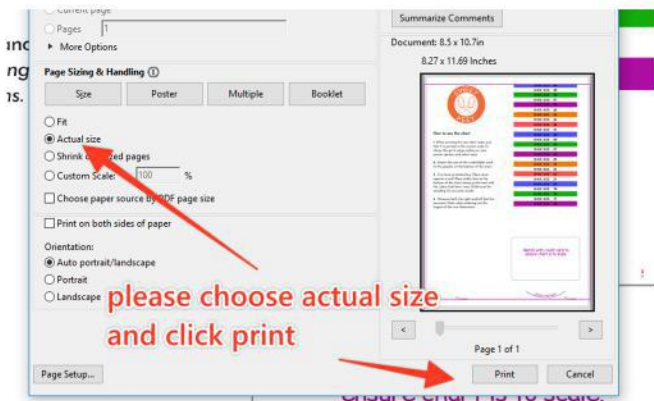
and
ng
ns.

Current page
Pages 1
▸ More Options

Page Sizing & Handling ⓘ
Size | Poster | Multiple | Booklet

Fit
Actual size
Shrink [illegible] pages
Custom Scale: 100 %
Choose paper source by PDF page size

Print on both sides of paper

Orientation:
Auto portrait/landscape
Portrait
Landscape

Summarize Comments
Document: 8.5 x 10.7in
8.27 x 11.69 Inches

Page 1 of 1

please choose actual size and click print

Page Setup...
Print
Cancel

ensure chart is to scale.